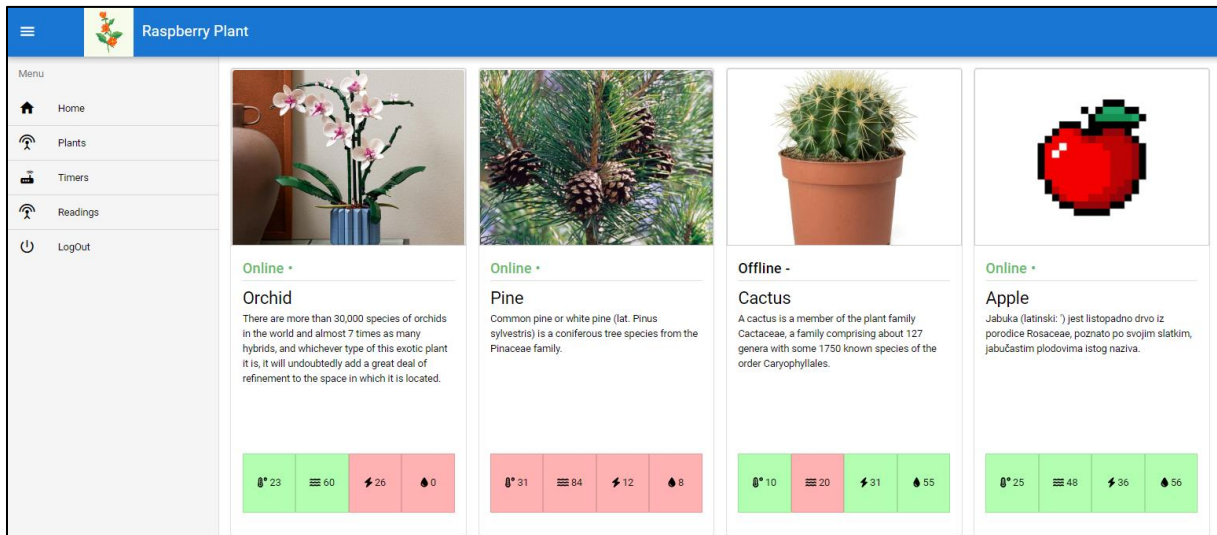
Raspberry Plant

Menu

Home

Plants

Timers

Readings

LogOut

Online •

Orchid

There are more than 30,000 species of orchids in the world and almost 7 times as many hybrids, and whichever type of this exotic plant it is, it will undoubtedly add a great deal of refinement to the space in which it is located.

| ° 23 | 60 | 26 | 0 |
|---|---|---|---|

Online •

Pine

Common pine or white pine (lat. Pinus sylvestris) is a coniferous tree species from the Pinaceae family.

| ° 31 | 84 | 12 | 8 |
|---|---|---|---|

Offline -

Cactus

A cactus is a member of the plant family Cactaceae, a family comprising about 127 genera with some 1750 known species of the order Caryophyllales.

| ° 10 | 20 | 31 | 55 |
|---|---|---|---|

Online •

Apple

Jabuka (latinski: ') jest listopadno drvo iz porodice Rosaceae, poznato po svojim slatkim, jabučastim plodovima istog naziva.

| ° 25 | 48 | 36 | 56 |
|---|---|---|---|